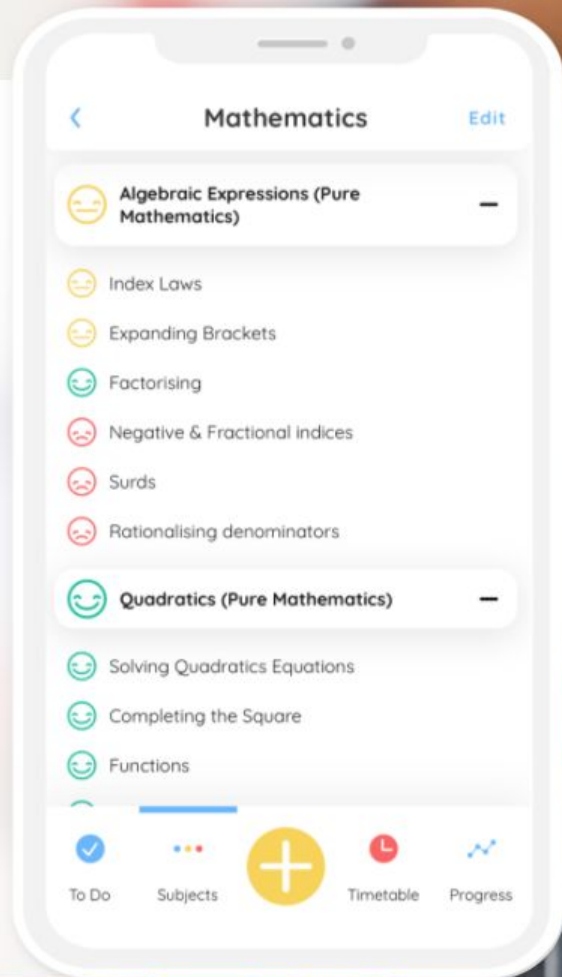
<

Mathematics

Edit

Algebraic Expressions (Pure Mathematics)

—

Index Laws

Expanding Brackets

Factorising

Negative & Fractional indices

Surds

Rationalising denominators

Quadratics (Pure Mathematics)

—

Solving Quadratics Equations

Completing the Square

Functions

To Do

Subjects

Timetable

Progress